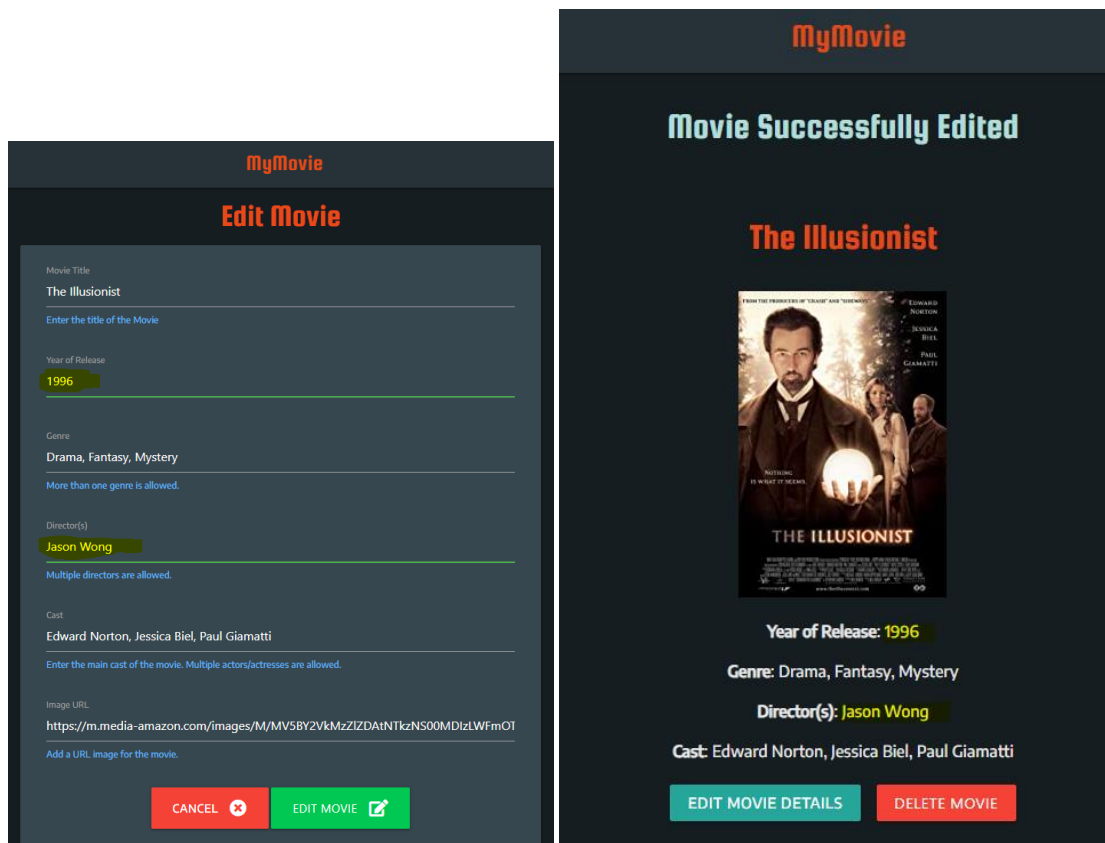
MyMovie

Edit Movie

Movie Title
The Illusionist
Enter the title of the Movie

Year of Release
1996

Genre
Drama, Fantasy, Mystery
More than one genre is allowed.

Director(s)
Jason Wong
Multiple directors are allowed.

Cast
Edward Norton, Jessica Biel, Paul Giamatti
Enter the main cast of the movie. Multiple actors/actresses are allowed.

Image URL
https://m.media-amazon.com/images/M/MV5BY2VkMzZlZDAtNTkzNS00MDIzLWFmOT
Add a URL image for the movie.

CANCEL
EDIT MOVIE

MyMovie

Movie Successfully Edited

The Illusionist

FROM THE PRODUCERS OF "CRASH" AND "SIDEWAYS"
EDWARD NORTON
JESSICA BIEL
PAUL GIAMATTI
NOTHING IS WHAT IT SEEMS.
THE ILLUSIONIST

Year of Release: 1996

Genre: Drama, Fantasy, Mystery

Director(s): Jason Wong

Cast: Edward Norton, Jessica Biel, Paul Giamatti

EDIT MOVIE DETAILS
DELETE MOVIE